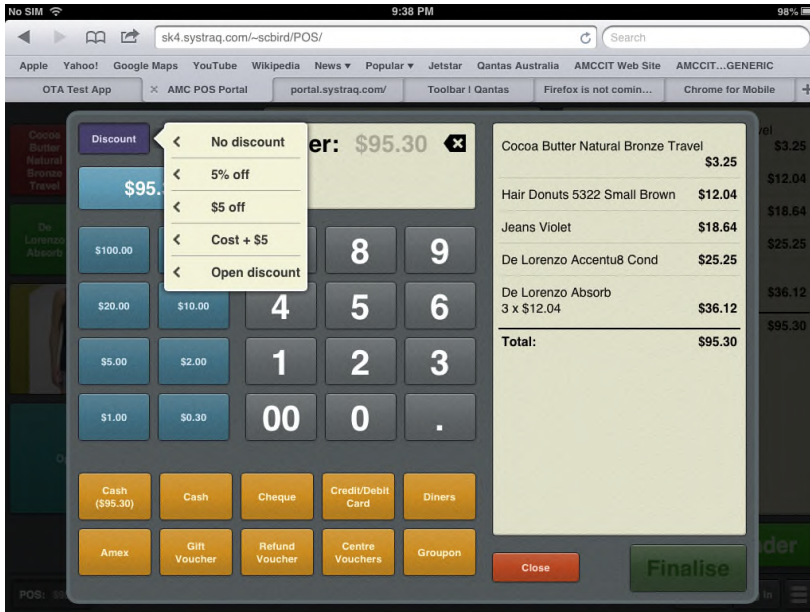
No SIM 9:38 PM 98%

sk4.systraq.com/~scbird/POS/

Search

Apple Yahoo! Google Maps YouTube Wikipedia News ▾ Popular ▾ Jetstar Qantas Australia AMCCIT Web Site AMCCIT...GENERIC

OTA Test App × AMC POS Portal portal.systraq.com/ Toolbar | Qantas Firefox is not comin... Chrome for Mobile

Cocoa Butter Natural Bronze Travel

De Lorenzo Absorb

Discount

No discount
5% off
$5 off
Cost + $5
Open discount

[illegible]er: $95.30

$95.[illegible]

$100.00

8 9

$20.00 $10.00 4 5 6

$5.00 $2.00 1 2 3

$1.00 $0.30 00 0 .

Cash ($95.30) | Cash | Cheque | Credit/Debit Card | Diners

Amex | Gift Voucher | Refund Voucher | Centre Vouchers | Groupon

| Item | Price |
|---|---|
| Cocoa Butter Natural Bronze Travel | $3.25 |
| Hair Donuts 5322 Small Brown | $12.04 |
| Jeans Violet | $18.64 |
| De Lorenzo Accentu8 Cond | $25.25 |
| De Lorenzo Absorb 3 x $12.04 | $36.12 |
| Total: | $95.30 |

Close

Finalise

vel $3.25 $12.04 $18.64 $25.25 $36.12 $95.30

POS:

der

In